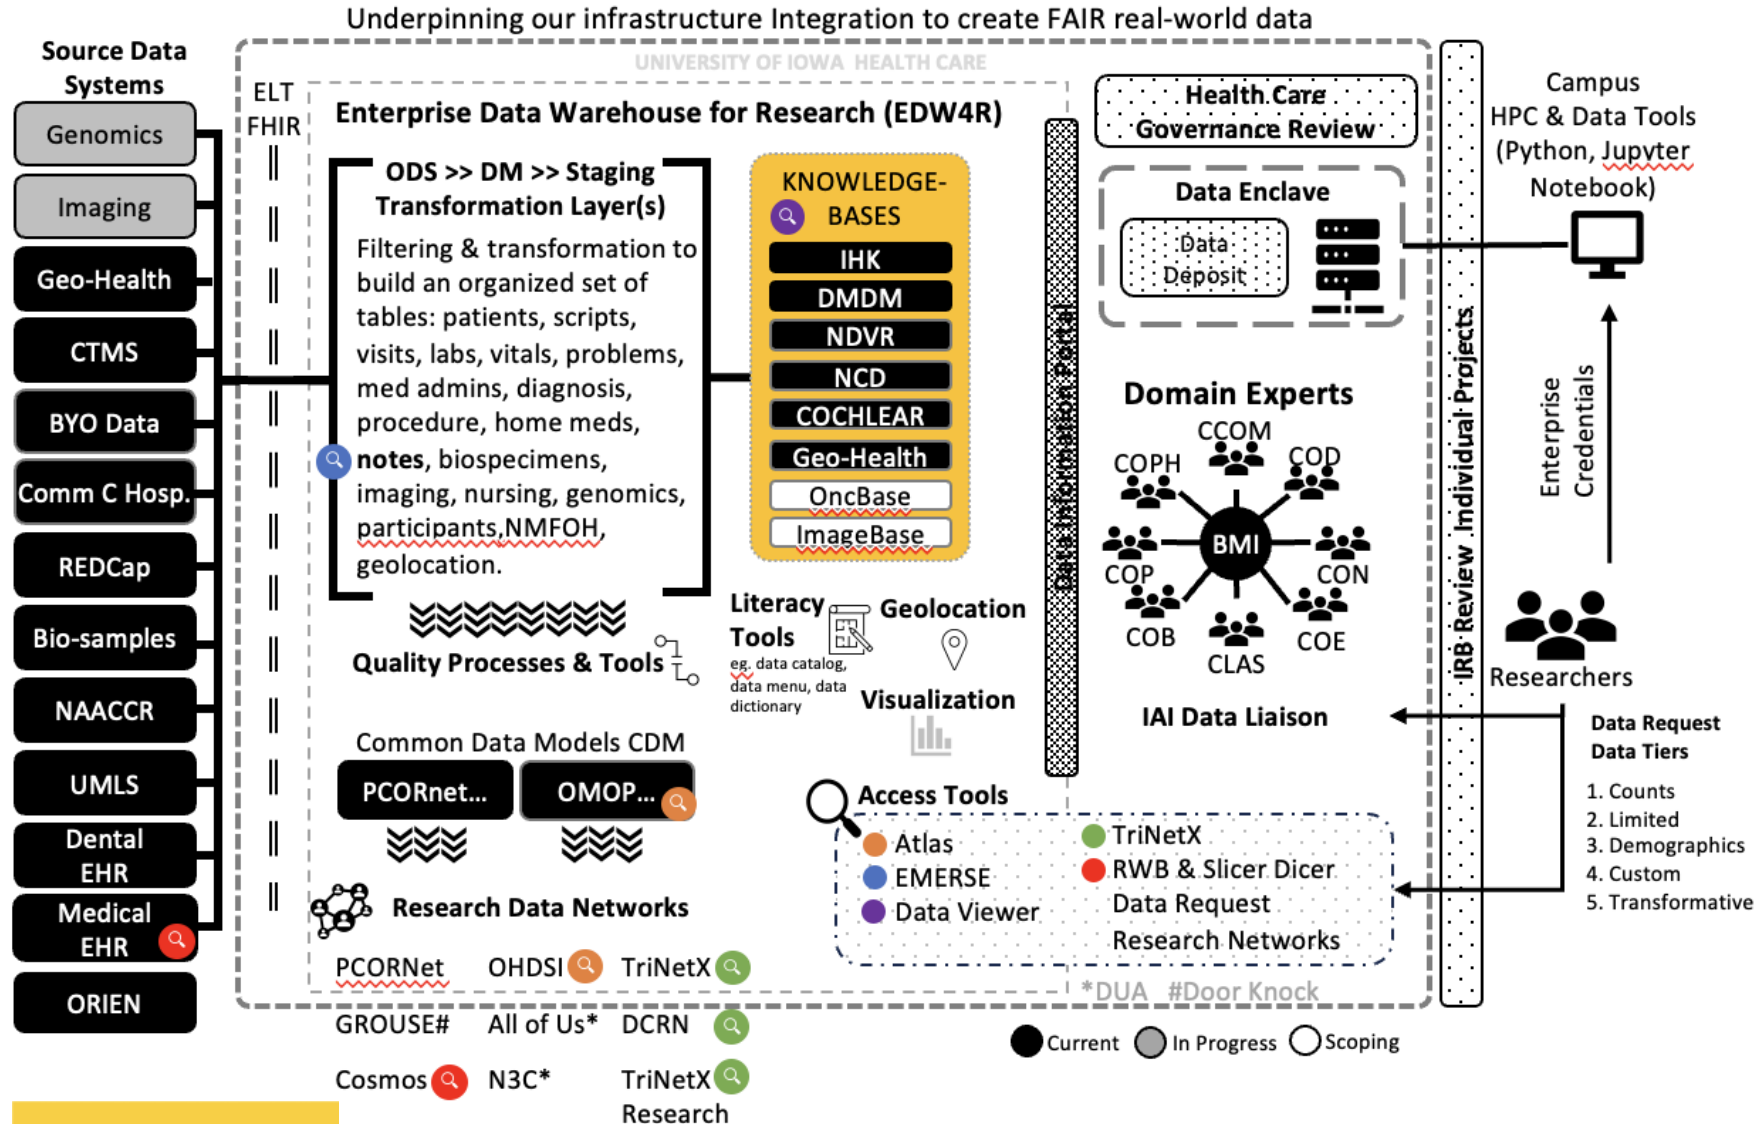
Underpinning our infrastructure Integration to create FAIR real-world data

Source Data Systems

Genomics

Imaging

Geo-Health

CTMS

BYO Data

Comm C Hosp.

REDCap

Bio-samples

NAACCR

UMLS

Dental EHR

Medical EHR

ORIEN

UNIVERSITY OF IOWA HEALTH CARE

ELT FHIR

Enterprise Data Warehouse for Research (EDW4R)

ODS >> DM >> Staging Transformation Layer(s)

Filtering & transformation to build an organized set of tables: patients, scripts, visits, labs, vitals, problems, med admins, diagnosis, procedure, home meds, **notes**, biospecimens, imaging, nursing, genomics, participants,NMFOH, geolocation.

KNOWLEDGE-BASES

IHK

DMDM

NDVR

NCD

COCHLEAR

Geo-Health

OncBase

ImageBase

Quality Processes & Tools

Literacy Tools

eg. data catalog, data menu, data dictionary

Geolocation

Visualization

Common Data Models CDM

PCORnet...

OMOP...

Research Data Networks

PCORNet

OHDSI

TriNetX

GROUSE#

All of Us*

DCRN

Cosmos

N3C*

TriNetX Research

Data Information Portal

Health Care Governance Review

Data Enclave

Data Deposit

Domain Experts

CCOM

COPH

COD

BMI

COP

CON

COB

COE

CLAS

IAI Data Liaison

Access Tools

Atlas

EMERSE

Data Viewer

TriNetX

RWB & Slicer Dicer

Data Request

Research Networks

*DUA #Door Knock

IRB Review Individual Projects

Campus HPC & Data Tools (Python, Jupyter Notebook)

Enterprise Credentials

Researchers

Data Request Data Tiers

1. Counts
2. Limited
3. Demographics
4. Custom
5. Transformative

Current In Progress Scoping